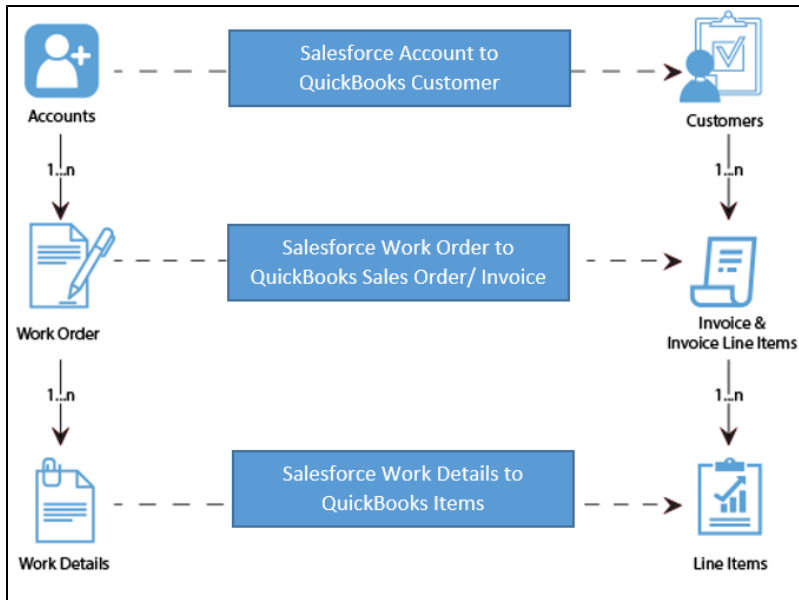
Accounts

Salesforce Account to QuickBooks Customer

Customers

1...n

1...n

Work Order

Salesforce Work Order to QuickBooks Sales Order/ Invoice

Invoice & Invoice Line Items

1...n

1...n

Work Details

Salesforce Work Details to QuickBooks Items

Line Items